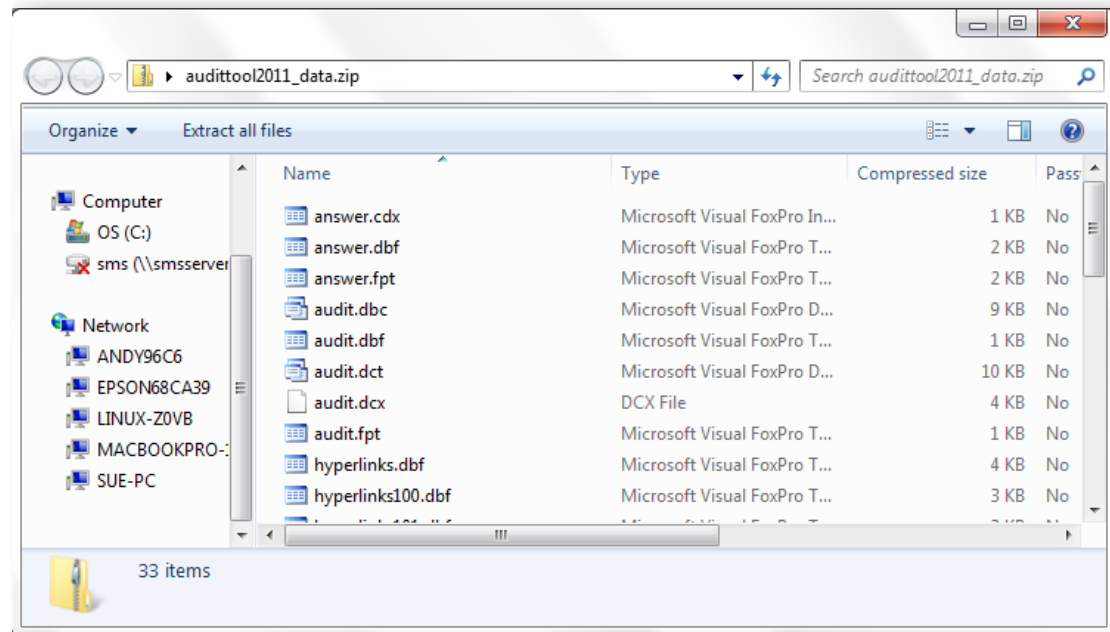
audittool2011_data.zip

Search audittool2011_data.zip

Organize ▾ Extract all files

Computer
OS (C:)
sms (\\smsserver
Network
ANDY96C6
EPSON68CA39
LINUX-Z0VB
MACBOOKPRO-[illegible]
SUE-PC

| Name | Type | Compressed size | Pass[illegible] |
|---|---|---|---|
| answer.cdx | Microsoft Visual FoxPro In... | 1 KB | No |
| answer.dbf | Microsoft Visual FoxPro T... | 2 KB | No |
| answer.fpt | Microsoft Visual FoxPro T... | 2 KB | No |
| audit.dbc | Microsoft Visual FoxPro D... | 9 KB | No |
| audit.dbf | Microsoft Visual FoxPro T... | 1 KB | No |
| audit.dct | Microsoft Visual FoxPro D... | 10 KB | No |
| audit.dcx | DCX File | 4 KB | No |
| audit.fpt | Microsoft Visual FoxPro T... | 1 KB | No |
| hyperlinks.dbf | Microsoft Visual FoxPro T... | 4 KB | No |
| hyperlinks100.dbf | Microsoft Visual FoxPro T... | 3 KB | No |
| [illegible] | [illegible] | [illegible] | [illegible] |

33 items